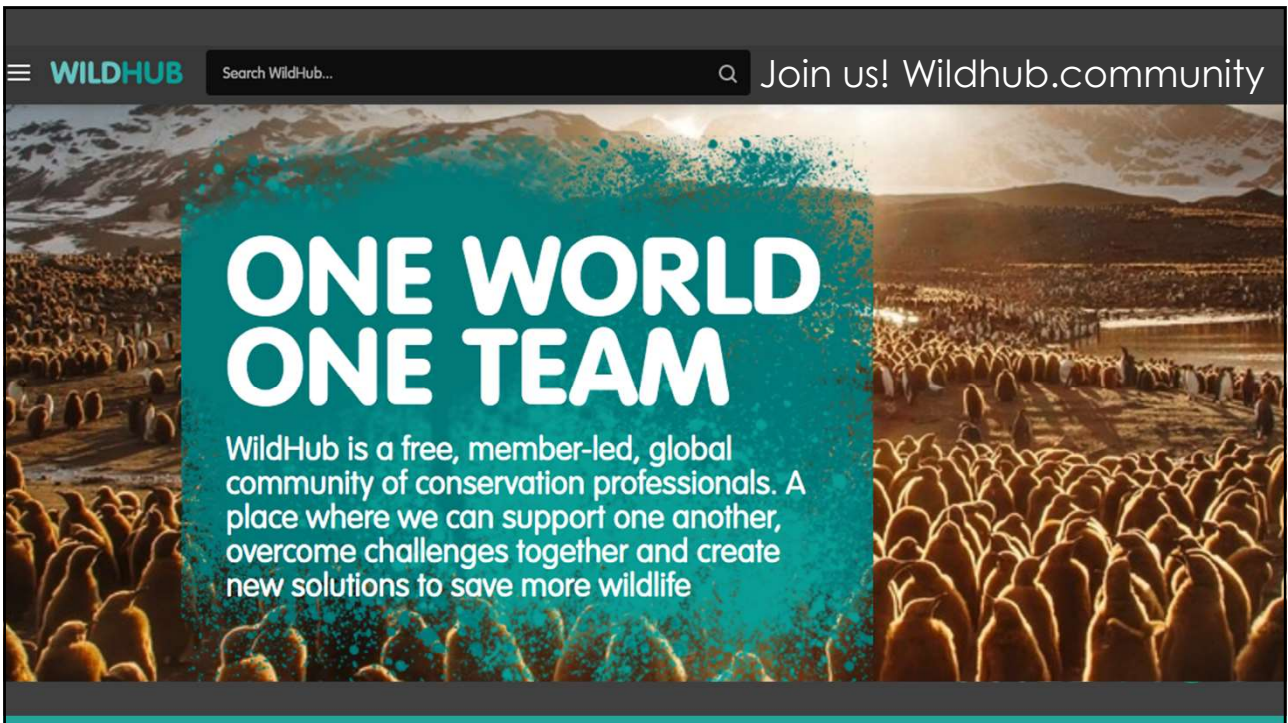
WILDHUB

Search WildHub...

Join us! Wildhub.community

ONE WORLD ONE TEAM

WildHub is a free, member-led, global community of conservation professionals. A place where we can support one another, overcome challenges together and create new solutions to save more wildlife